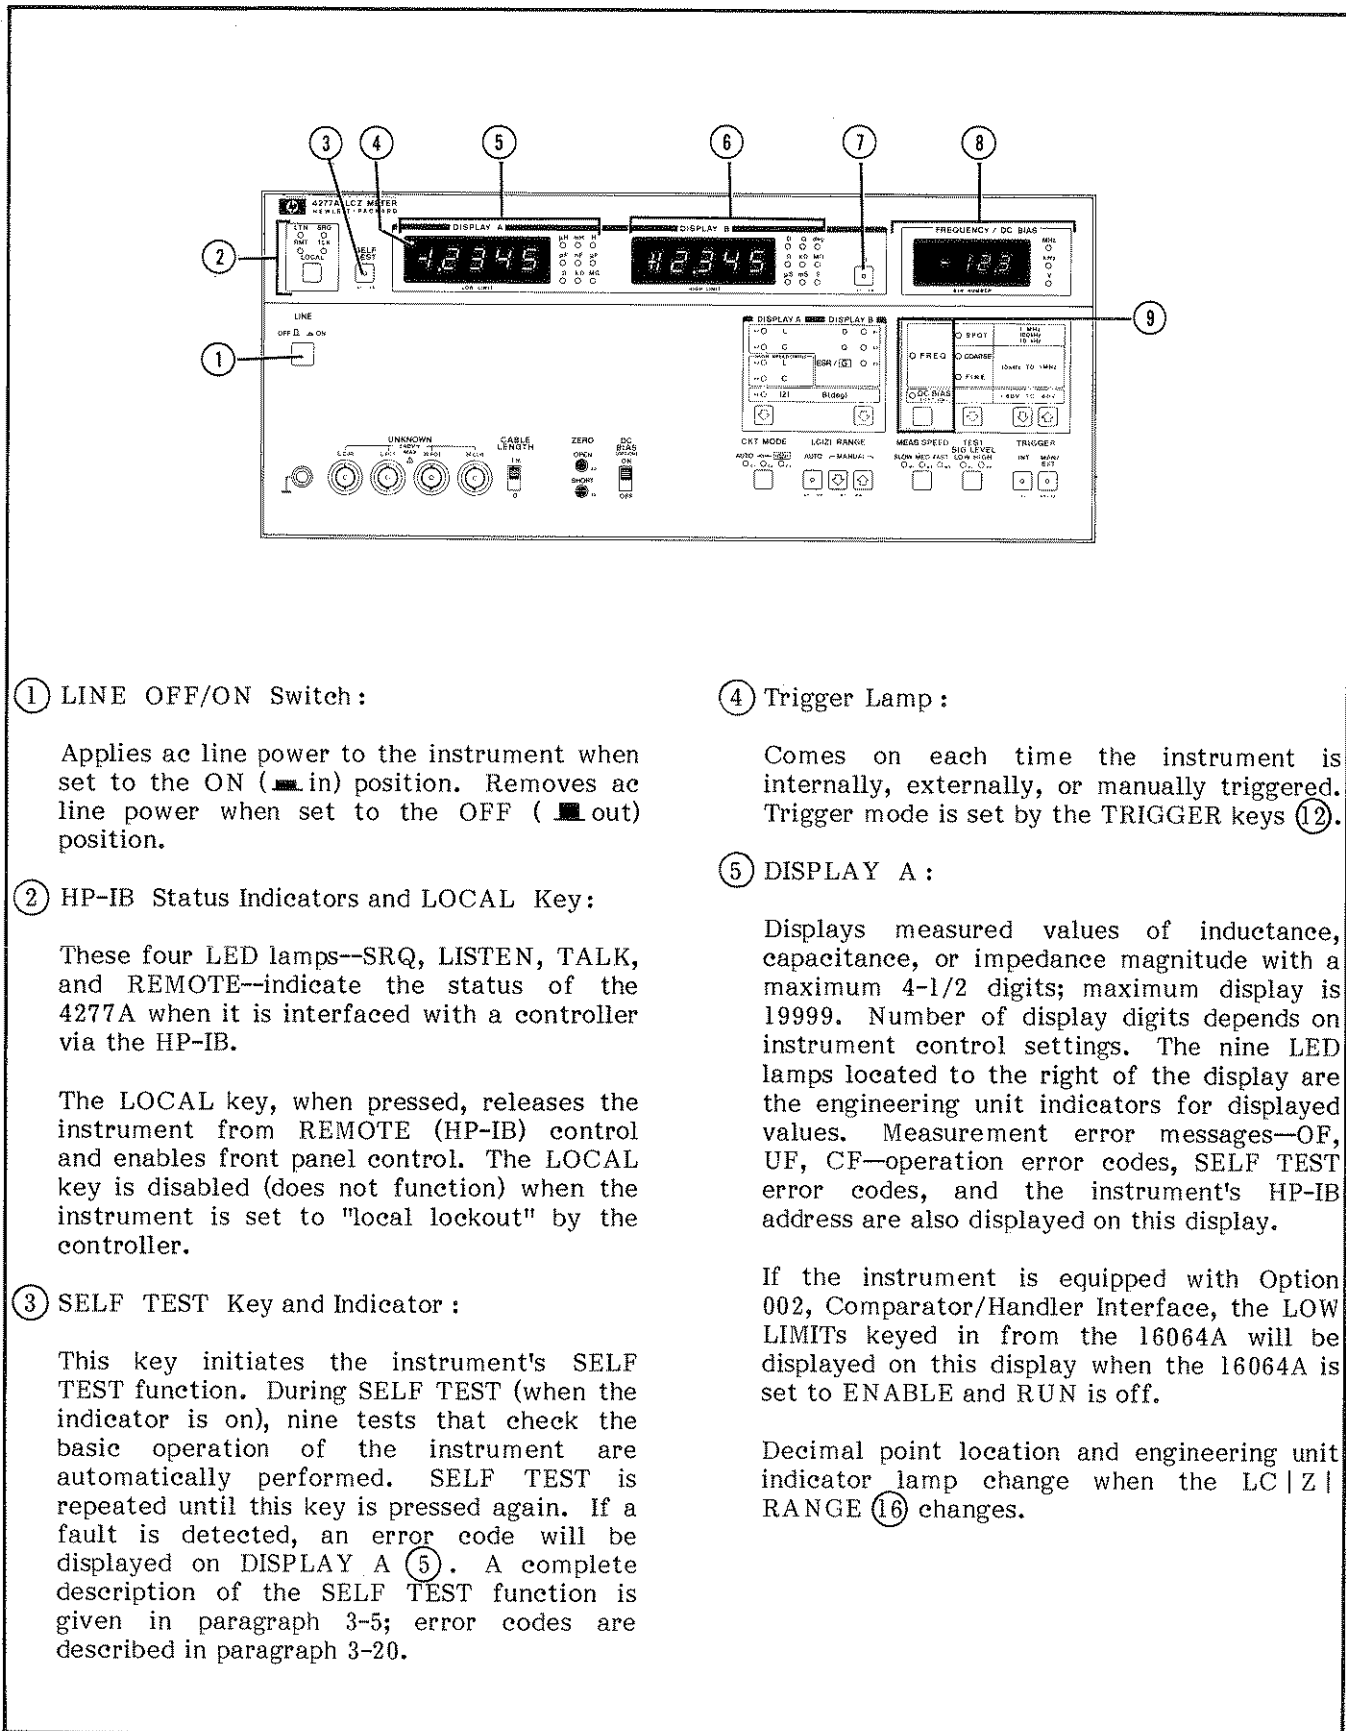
3 4 5 6 7 8

4277A LCZ METER
HEWLETT·PACKARD

LTN SRQ
RMT TLK
LOCAL

SELF TEST

DISPLAY A

-1.2345

µH mH H
pF nF µF
Ω kΩ MΩ

LOW LIMIT

DISPLAY B

-12.345

deg
kΩ MΩ
µS mS S

HIGH LIMIT

FREQUENCY / DC BIAS

- 12.3

MHz
kHz
V

BIN NUMBER

2

9

LINE
OFF ON

1

DISPLAY A DISPLAY B
L
C
C
|Z| θ(deg)
ESR / G

FREQ
DC BIAS
SPOT
COARSE
FINE
1 MHz 100kHz 10 kHz
10kHz TO 1MHz
-40V TO 40V

CKT MODE
AUTO
LC|Z| RANGE
AUTO MANUAL
MEAS SPEED
SLOW MED FAST
TEST SIG LEVEL
LOW HIGH
TRIGGER
INT MAN/EXT

UNKNOWN
LCUR LPOT HPOT HCUR
CABLE LENGTH
ZERO
OPEN
SHORT
DC BIAS
ON
OFF

(1) LINE OFF/ON Switch:

Applies ac line power to the instrument when set to the ON (■ in) position. Removes ac line power when set to the OFF (■ out) position.

(2) HP-IB Status Indicators and LOCAL Key:

These four LED lamps--SRQ, LISTEN, TALK, and REMOTE--indicate the status of the 4277A when it is interfaced with a controller via the HP-IB.

The LOCAL key, when pressed, releases the instrument from REMOTE (HP-IB) control and enables front panel control. The LOCAL key is disabled (does not function) when the instrument is set to "local lockout" by the controller.

(3) SELF TEST Key and Indicator:

This key initiates the instrument's SELF TEST function. During SELF TEST (when the indicator is on), nine tests that check the basic operation of the instrument are automatically performed. SELF TEST is repeated until this key is pressed again. If a fault is detected, an error code will be displayed on DISPLAY A (5). A complete description of the SELF TEST function is given in paragraph 3-5; error codes are described in paragraph 3-20.

(4) Trigger Lamp:

Comes on each time the instrument is internally, externally, or manually triggered. Trigger mode is set by the TRIGGER keys (12).

(5) DISPLAY A:

Displays measured values of inductance, capacitance, or impedance magnitude with a maximum 4-1/2 digits; maximum display is 19999. Number of display digits depends on instrument control settings. The nine LED lamps located to the right of the display are the engineering unit indicators for displayed values. Measurement error messages—OF, UF, CF—operation error codes, SELF TEST error codes, and the instrument's HP-IB address are also displayed on this display.

If the instrument is equipped with Option 002, Comparator/Handler Interface, the LOW LIMITs keyed in from the 16064A will be displayed on this display when the 16064A is set to ENABLE and RUN is off.

Decimal point location and engineering unit indicator lamp change when the LC|Z| RANGE (16) changes.